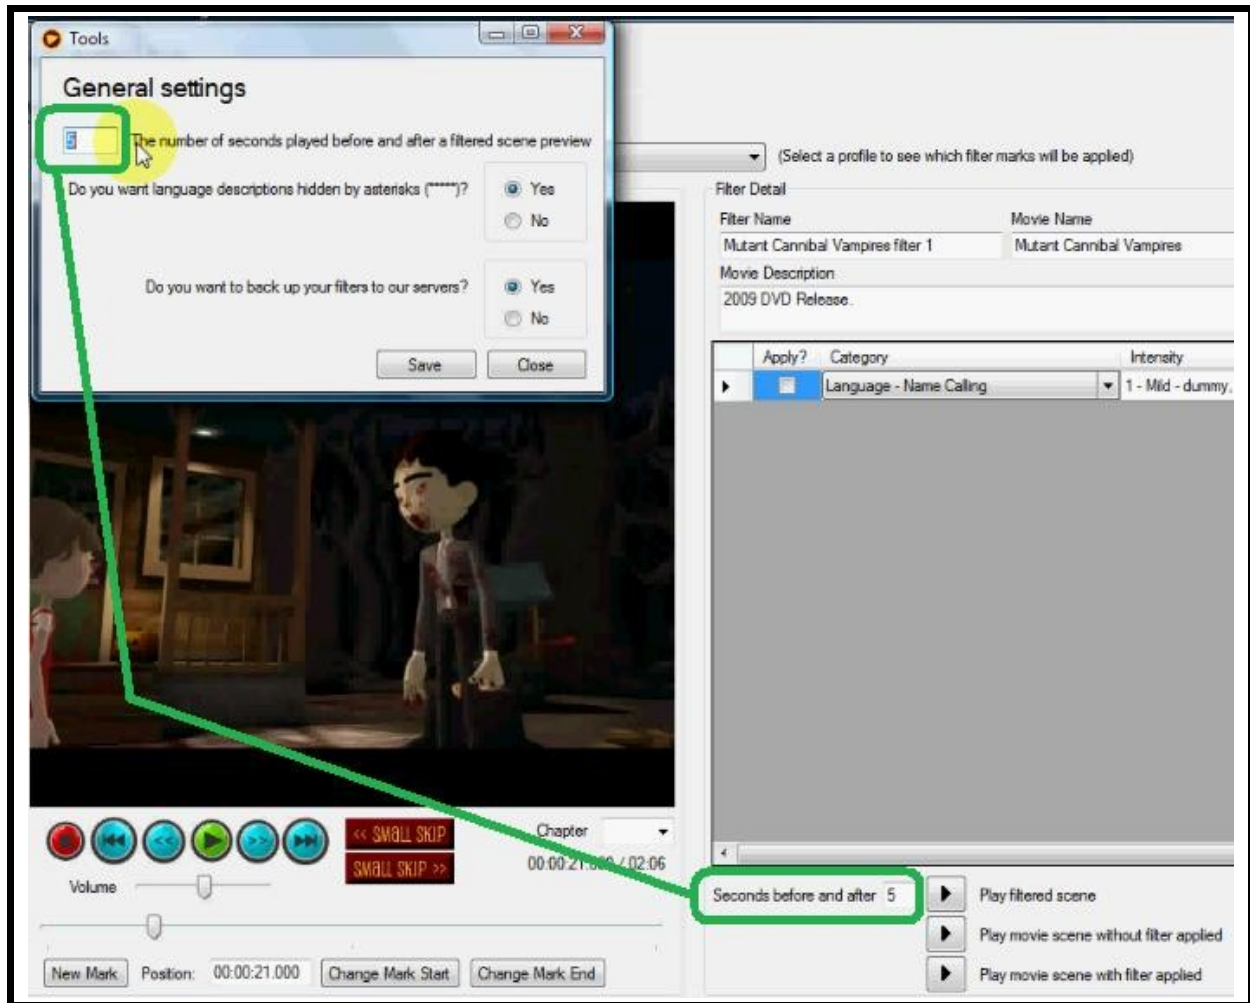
Tools

General settings

5 The number of seconds played before and after a filtered scene preview

Do you want language descriptions hidden by asterisks (*****)?
Yes
No

Do you want to back up your filters to our servers?
Yes
No

Save
Close

(Select a profile to see which filter marks will be applied)

Filter Detail

Filter Name
Mutant Cannibal Vampires filter 1

Movie Name
Mutant Cannibal Vampires

Movie Description
2009 DVD Release.

| | Apply? | Category | Intensity |
|---|---|---|---|
| ▸ | | Language - Name Calling | 1 - Mild - dummy, |

<< SMALL SKIP
SMALL SKIP >>

Chapter

00:00:21.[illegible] / 02:06

Volume

Seconds before and after 5

Play filtered scene

Play movie scene without filter applied

Play movie scene with filter applied

New Mark
Position: 00:00:21.000
Change Mark Start
Change Mark End